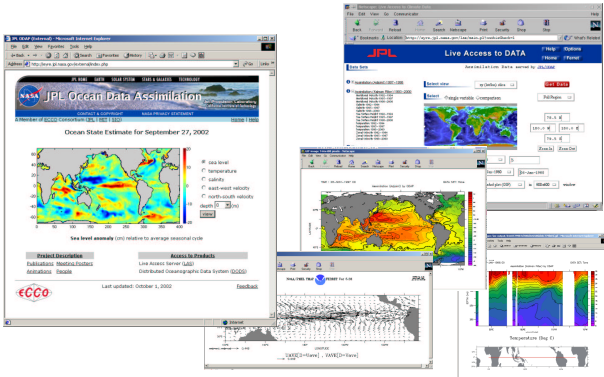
JPL ODAP (External) - Microsoft Internet Explorer

File Edit View Favorites Tools Help

Back Search Favorites History

Address http://www.jpl.nasa.gov/ecco/index.php

JPL HOME EARTH SOLAR SYSTEM STARS & GALAXIES TECHNOLOGY

JPL Ocean Data Assimilation

Jet Propulsion Laboratory
California Institute of Technology

A Member of ECCO Consortium: JPL | MIT | SIO

CREDITS & COPYRIGHT NASA PRIVACY STATEMENT

Home | Help

Ocean State Estimate for September 27, 2002

sea level
temperature
salinity
east-west velocity
north-south velocity
depth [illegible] (m)
view

Sea level anomaly (cm) relative to average seasonal cycle

Project Description
Publications Meeting Posters
Animations People

Access to Products
Live Access Server (LAS)
Distributed Oceanographic Data System (DODS)

ECCO

Last updated: October 1, 2002

Feedback

Internet

Netscape: Live Access to DATA

File Edit View Go Communicator Help

Back Forward Reload Home Search Netscape Print Security Shop Stop

Bookmarks Location: http://ecco.jpl.nasa.gov/las/servlets/dataset

What's Related

JPL

Live Access to DATA

Help Options
Home Forms

Assimilation Data served by JPL/ECCO

Data Sets

Select view

xy (lat/lon) slice

Get Data

Select

single variable comparison

Full Region

Zoom In Zoom Out

Temperature (Day 1)